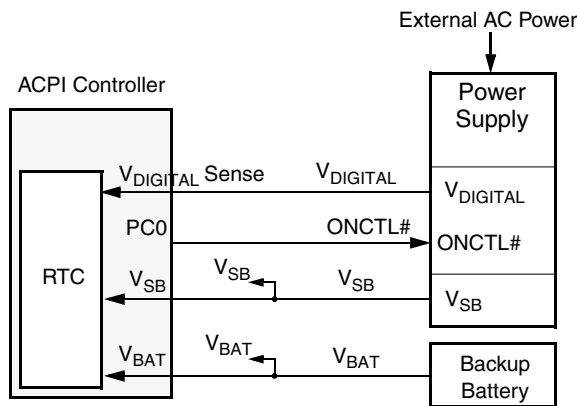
External AC Power

ACPI Controller

Power Supply

$V_{DIGITAL}$ Sense

$V_{DIGITAL}$

$V_{DIGITAL}$

PC0

ONCTL#

ONCTL#

RTC

$V_{SB}$

$V_{SB}$

$V_{SB}$

$V_{SB}$

$V_{BAT}$

$V_{BAT}$

$V_{BAT}$

Backup Battery